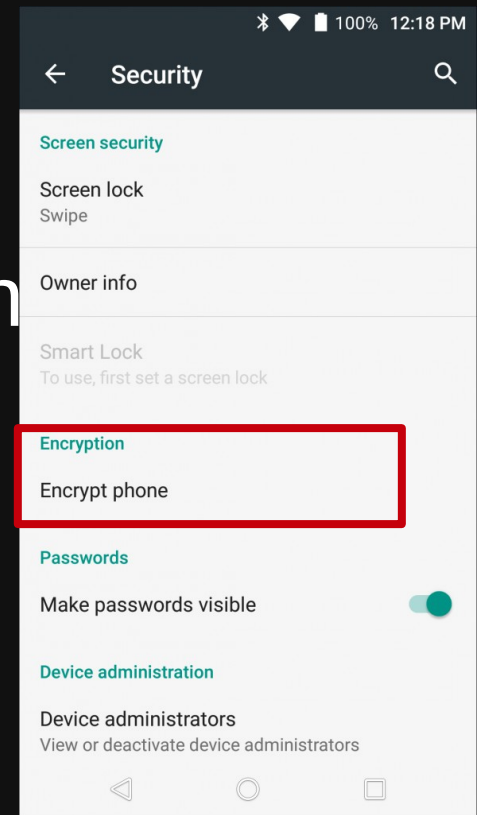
100% 12:18 PM

Security

Screen security

Screen lock
Swipe

Owner info

Smart Lock
To use, first set a screen lock

Encryption

Encrypt phone

Passwords

Make passwords visible

Device administration

Device administrators
View or deactivate device administrators